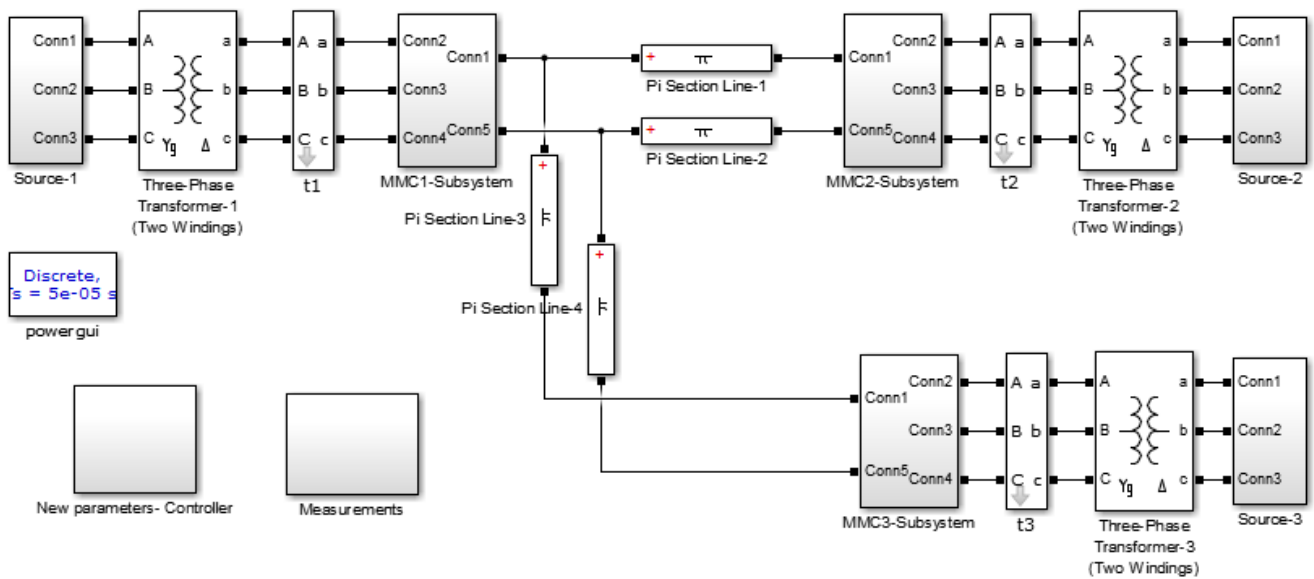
Conn1
Conn2
Conn3
Source-1

A
B
C
a
b
c
Yg
Δ
Three-Phase Transformer-1 (Two Windings)

A a
B b
C c
t1

Conn2
Conn3
Conn4
Conn1
Conn5
MMC1-Subsystem

Pi Section Line-1
Pi Section Line-2
Pi Section Line-3
Pi Section Line-4

Conn2
Conn3
Conn4
Conn1
Conn5
MMC2-Subsystem

A a
B b
C c
t2

A
B
C
a
b
c
Yg
Δ
Three-Phase Transformer-2 (Two Windings)

Conn1
Conn2
Conn3
Source-2

Discrete,
Ts = 5e-05 s
powergui

New parameters- Controller
Measurements

Conn2
Conn3
Conn4
Conn1
Conn5
MMC3-Subsystem

A a
B b
C c
t3

A
B
C
a
b
c
Yg
Δ
Three-Phase Transformer-3 (Two Windings)

Conn1
Conn2
Conn3
Source-3